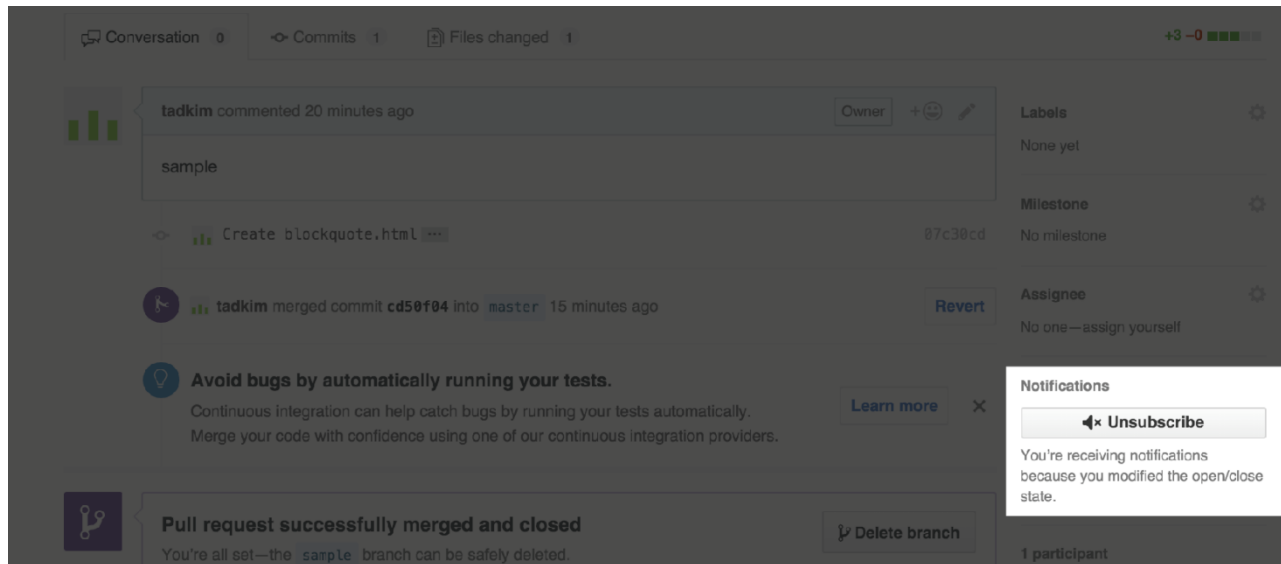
Conversation 0 Commits 1 Files changed 1 +3 −0

tadkim commented 20 minutes ago Owner

sample

Create blockquote.html ··· 07c30cd

tadkim merged commit cd50f04 into master 15 minutes ago Revert

Avoid bugs by automatically running your tests.

Continuous integration can help catch bugs by running your tests automatically. Merge your code with confidence using one of our continuous integration providers.

Learn more ×

Pull request successfully merged and closed

You're all set—the sample branch can be safely deleted.

Delete branch

Labels

None yet

Milestone

No milestone

Assignee

No one—assign yourself

Notifications

Unsubscribe

You're receiving notifications because you modified the open/close state.

1 participant